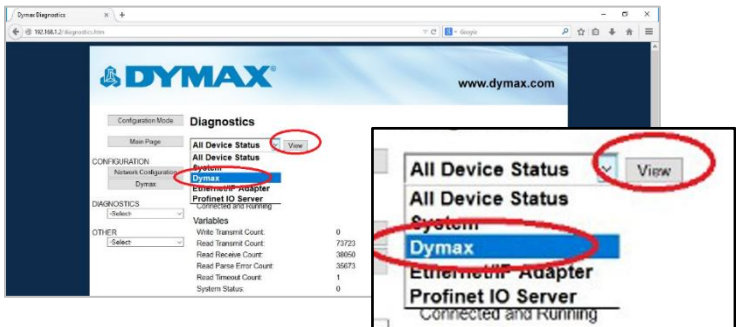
Dymax Diagnostics
192.168.1.2/diagnostics.htm
Google

DYMAX
www.dymax.com

Configuration Mode
Main Page
CONFIGURATION
Network Configuration
Dymax
DIAGNOSTICS
-Select-
OTHER
-Select-

Diagnostics
All Device Status
View
All Device Status
System
Dymax
EtherNet/IP Adapter
Profinet IO Server
Connected and Running
Variables

| | |
|---|---|
| Write Transmit Count: | 0 |
| Read Transmit Count: | 73723 |
| Read Receive Count: | 38050 |
| Read Parse Error Count: | 35673 |
| Read Timeout Count: | 1 |
| System Status: | 0 |

All Device Status
View
All Device Status
System
Dymax
EtherNet/IP Adapter
Profinet IO Server
Connected and Running